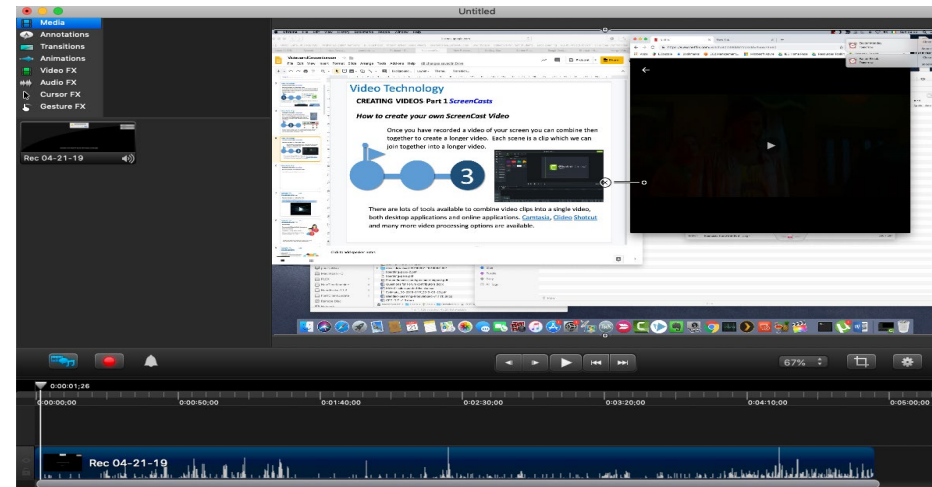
Untitled

Media
Annotations
Transitions
Animations
Video FX
Audio FX
Cursor FX
Gesture FX

Rec 04-21-19

Video Technology

CREATING VIDEOS Part 1 ScreenCasts

How to create your own ScreenCast Video

Once you have recorded a video of your screen you can combine then together to create a longer video. Each scene is a clip which we can join together into a longer video.

3

There are lots of tools available to combine video clips into a single video, both desktop applications and online applications. Camtasia, Clideo Shotcut and many more video processing options are available.

67%

0:00:01;26

0:00:00;00
0:00:50;00
0:01:40;00
0:02:30;00
0:03:20;00
0:04:10;00
0:05:00;00

Rec 04-21-19